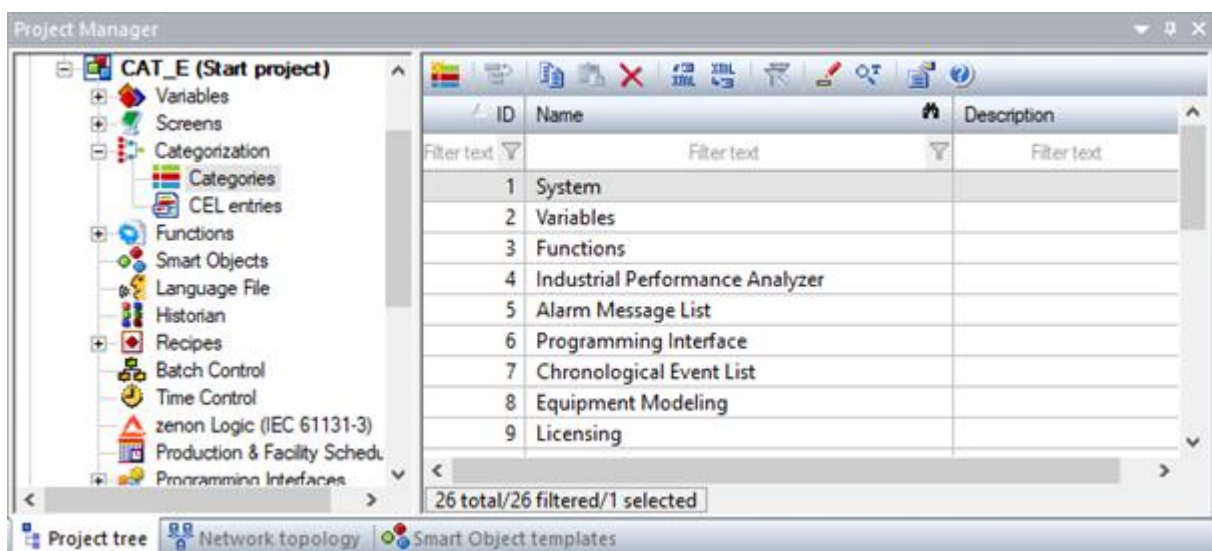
Project Manager

CAT_E (Start project)
Variables
Screens
Categorization
Categories
CEL entries
Functions
Smart Objects
Language File
Historian
Recipes
Batch Control
Time Control
zenon Logic (IEC 61131-3)
Production & Facility Schedu
Programming Interfaces

| ID | Name | Description |
|---|---|---|
| Filter text | Filter text | Filter text |
| 1 | System | |
| 2 | Variables | |
| 3 | Functions | |
| 4 | Industrial Performance Analyzer | |
| 5 | Alarm Message List | |
| 6 | Programming Interface | |
| 7 | Chronological Event List | |
| 8 | Equipment Modeling | |
| 9 | Licensing | |

26 total/26 filtered/1 selected

Project tree | Network topology | Smart Object templates